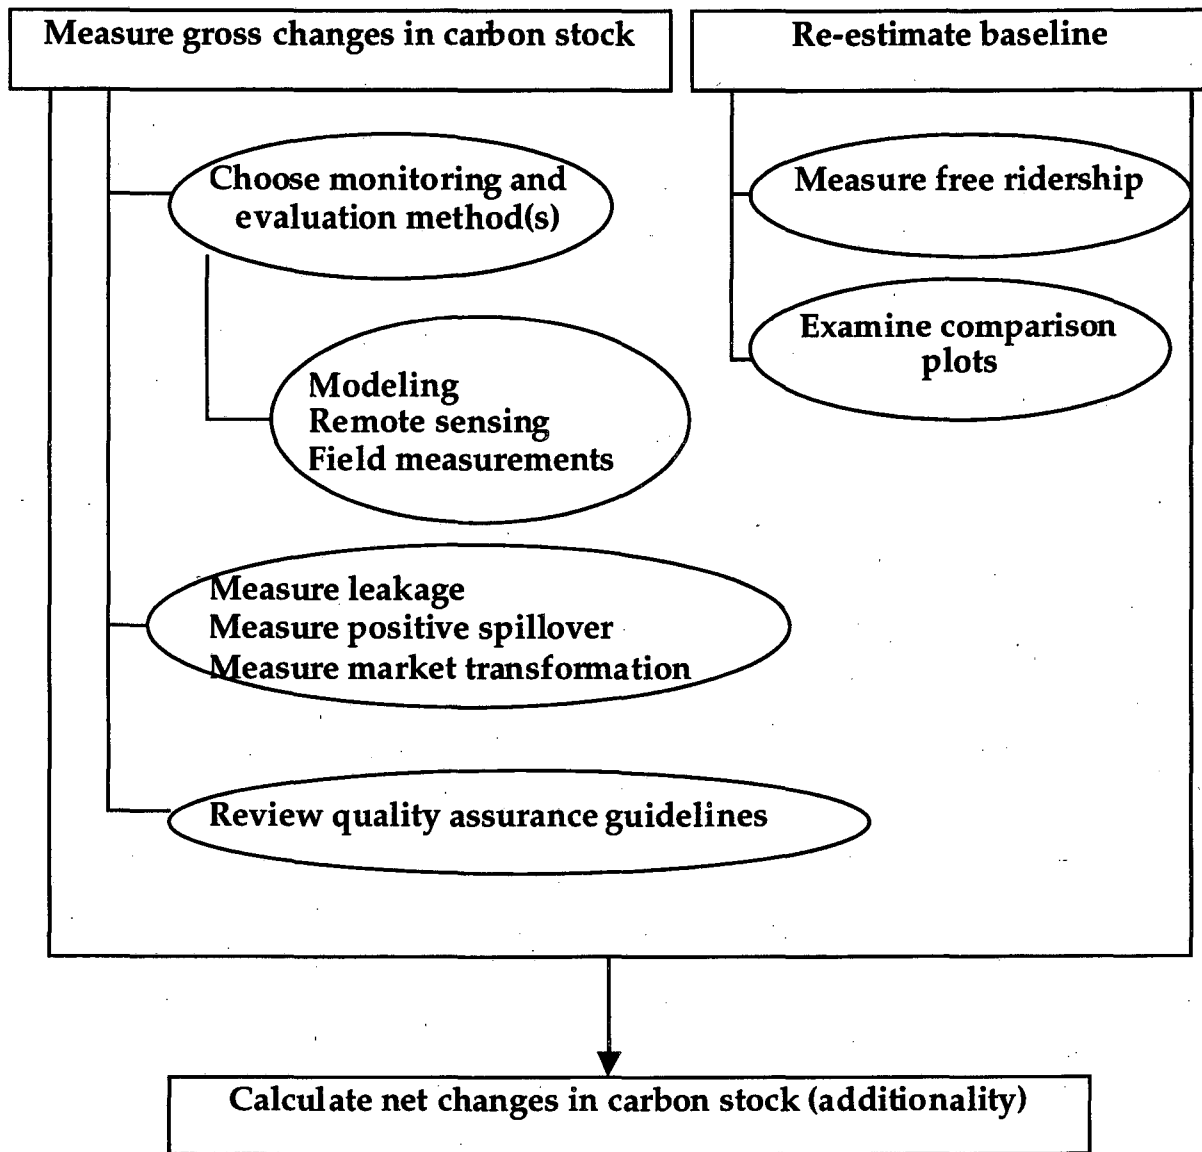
Measure gross changes in carbon stock

Re-estimate baseline

Choose monitoring and evaluation method(s)

Measure free ridership

Examine comparison plots

Modeling
Remote sensing
Field measurements

Measure leakage
Measure positive spillover
Measure market transformation

Review quality assurance guidelines

Calculate net changes in carbon stock (additionality)